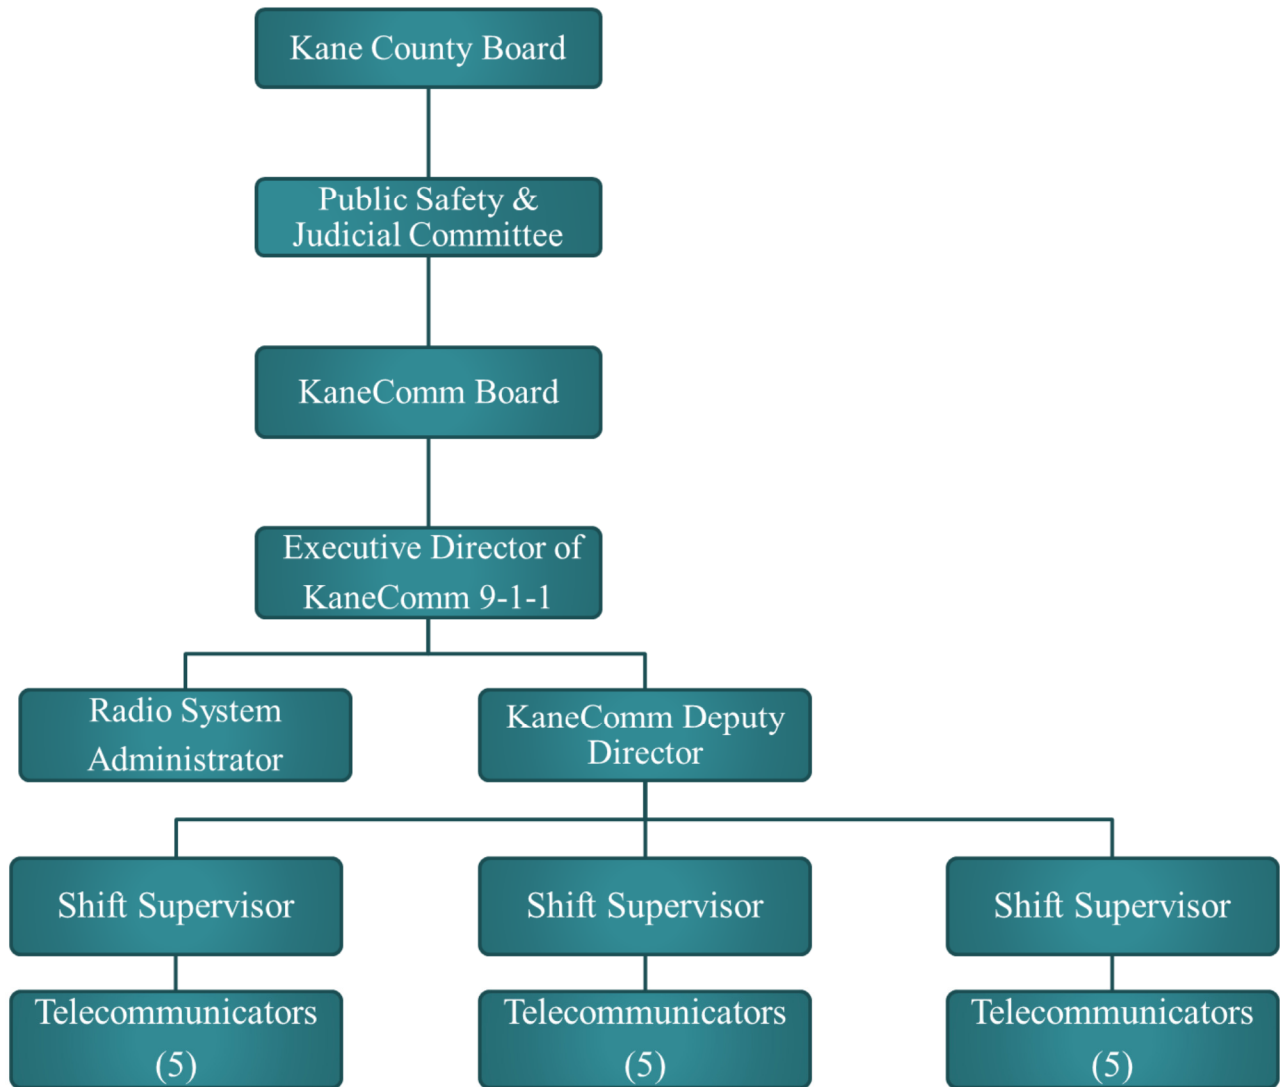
Kane County Board

Public Safety & Judicial Committee

KaneComm Board

Executive Director of KaneComm 9-1-1

Radio System Administrator

KaneComm Deputy Director

Shift Supervisor

Shift Supervisor

Shift Supervisor

Telecommunicators (5)

Telecommunicators (5)

Telecommunicators (5)